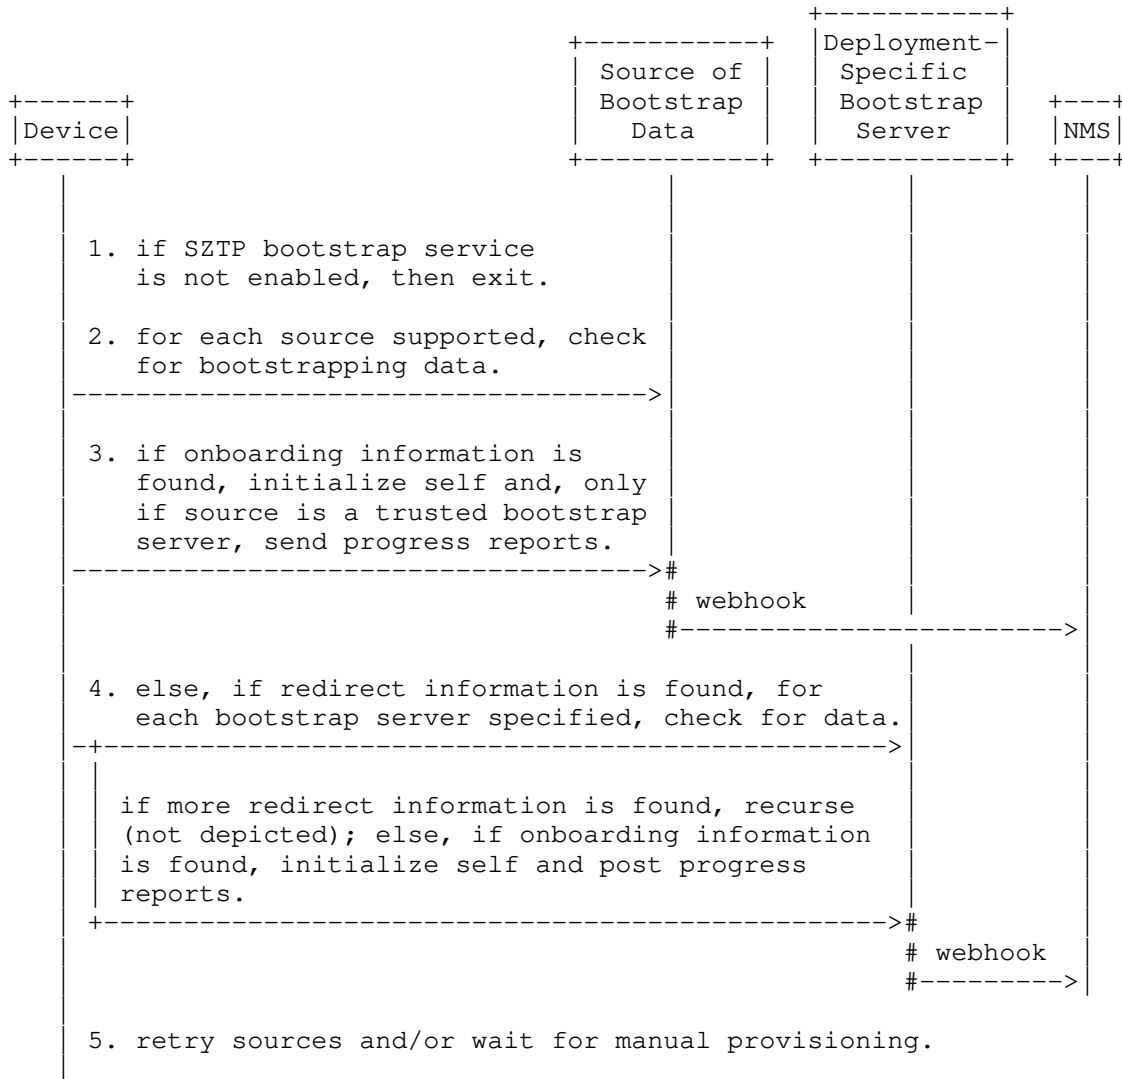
Source of Bootstrap Data

Deployment-Specific Bootstrap Server

Device

NMS

1. if SZTP bootstrap service is not enabled, then exit.

2. for each source supported, check for bootstrapping data.

3. if onboarding information is found, initialize self and, only if source is a trusted bootstrap server, send progress reports.

# webhook

4. else, if redirect information is found, for each bootstrap server specified, check for data.

if more redirect information is found, recurse (not depicted); else, if onboarding information is found, initialize self and post progress reports.

# webhook

5. retry sources and/or wait for manual provisioning.